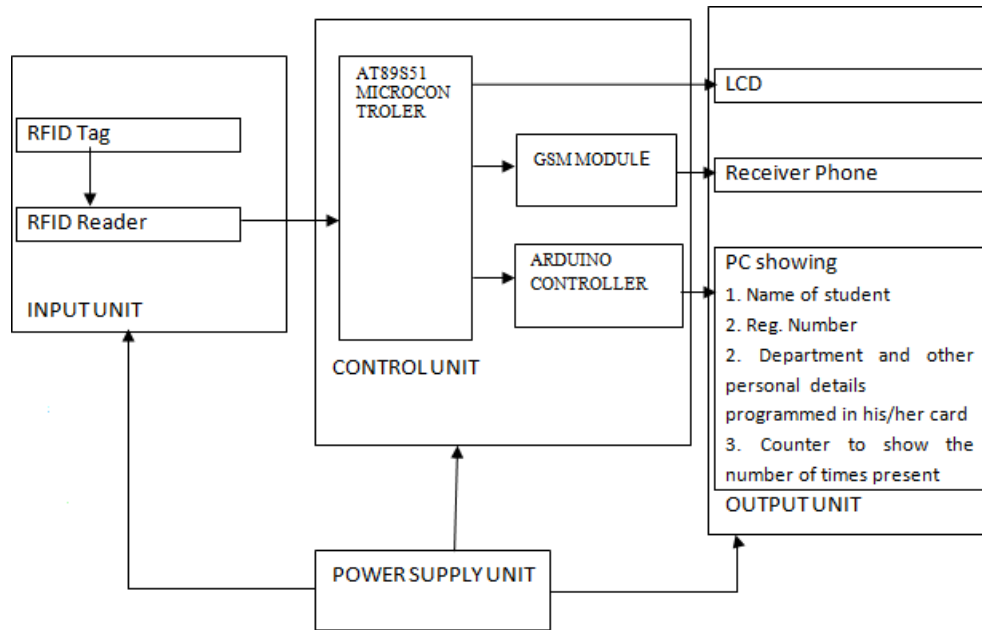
RFID Tag

RFID Reader

INPUT UNIT

AT89S51 MICROCON TROLER

GSM MODULE

ARDUINO CONTROLLER

CONTROL UNIT

LCD

Receiver Phone

PC showing
1. Name of student
2. Reg. Number
2. Department and other personal details programmed in his/her card
3. Counter to show the number of times present

OUTPUT UNIT

POWER SUPPLY UNIT